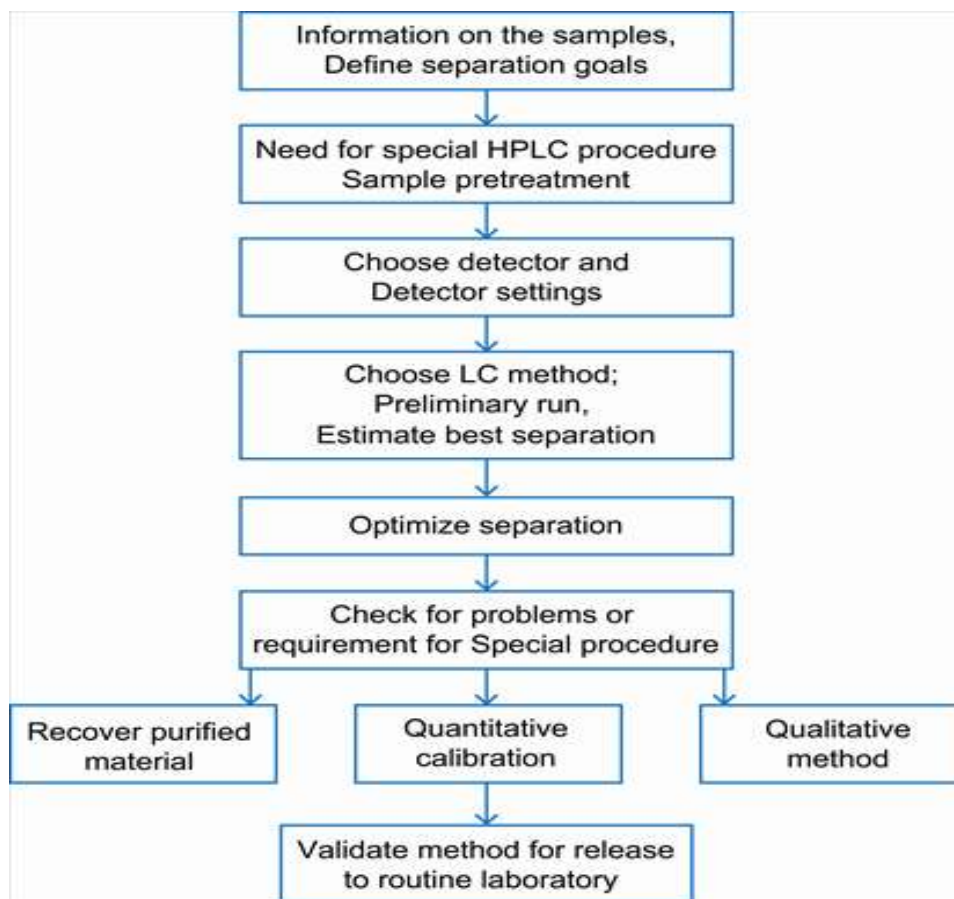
Information on the samples,
Define separation goals

Need for special HPLC procedure
Sample pretreatment

Choose detector and
Detector settings

Choose LC method;
Preliminary run,
Estimate best separation

Optimize separation

Check for problems or
requirement for Special procedure

Recover purified
material

Quantitative
calibration

Qualitative
method

Validate method for release
to routine laboratory